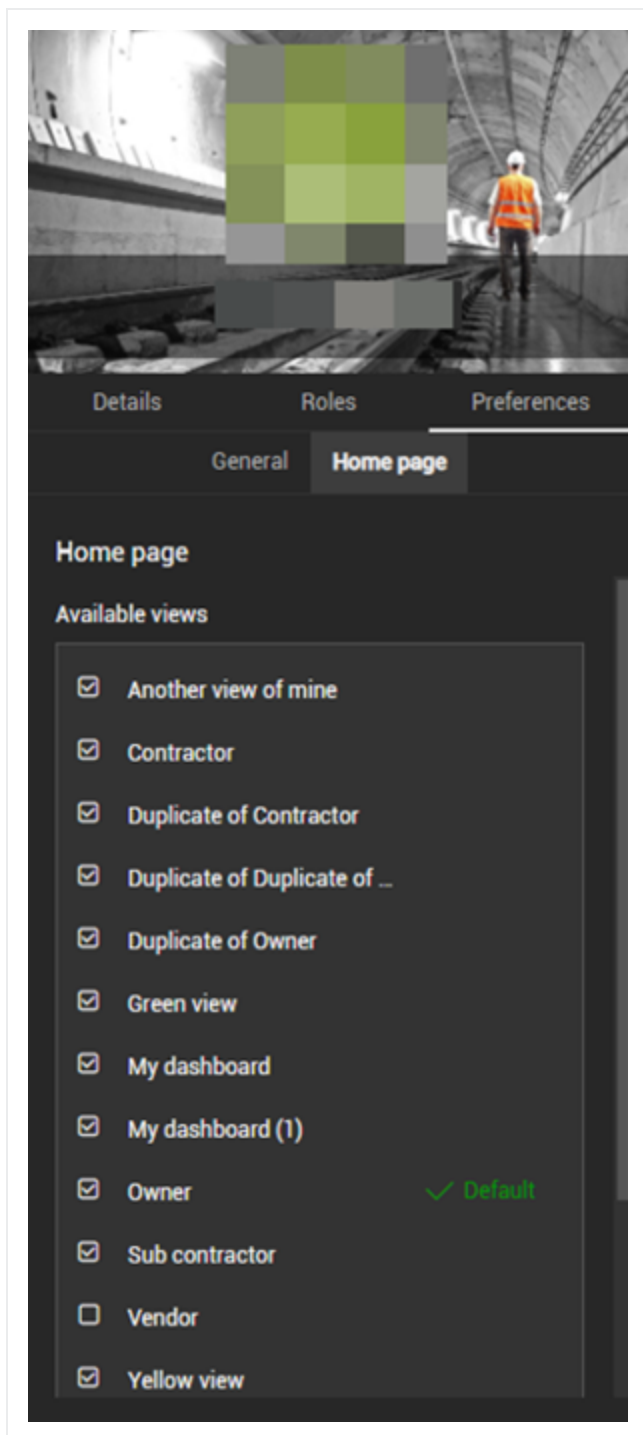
Details Roles Preferences

General Home page

Home page

Available views

Another view of mine

Contractor

Duplicate of Contractor

Duplicate of Duplicate of ...

Duplicate of Owner

Green view

My dashboard

My dashboard (1)

Owner ✓ Default

Sub contractor

Vendor

Yellow view